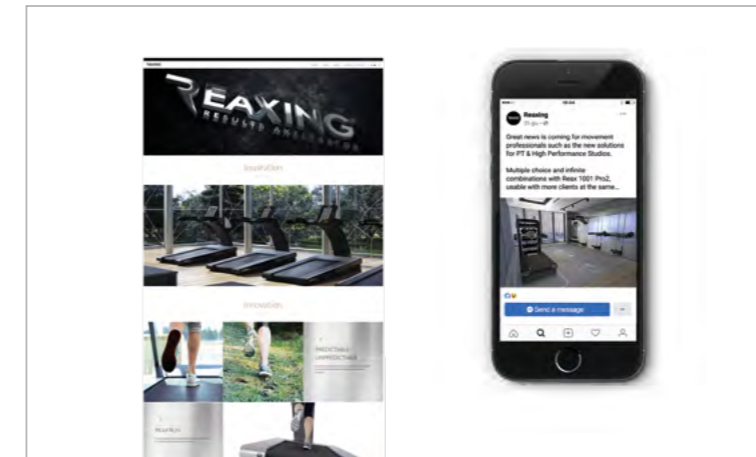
REAXING
RESULTS ANELLERATOR

Inspiration

Innovation

PREDICTABLE
UNPREDICTABLE

Reaxing

Great news is coming for movement professionals such as the new solutions for PT & High Performance Studios.

Multiple choice and infinite combinations with Reax 1001 Pro2, usable with more clients at the same...

Send a message